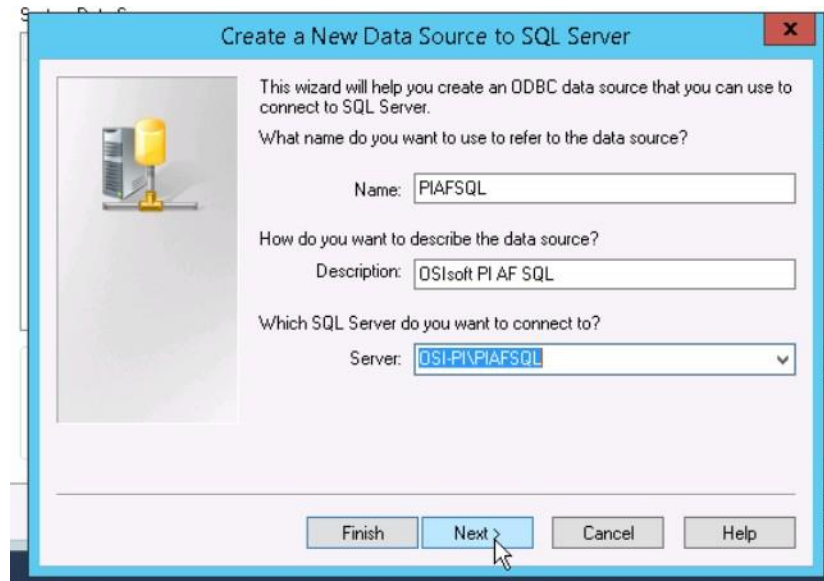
Create a New Data Source to SQL Server

x

This wizard will help you create an ODBC data source that you can use to connect to SQL Server.

What name do you want to use to refer to the data source?

Name: PIAFSQL

How do you want to describe the data source?

Description: OSIsoft PI AF SQL

Which SQL Server do you want to connect to?

Server: OSI-PI\PIAFSQL

Finish

Next >

Cancel

Help